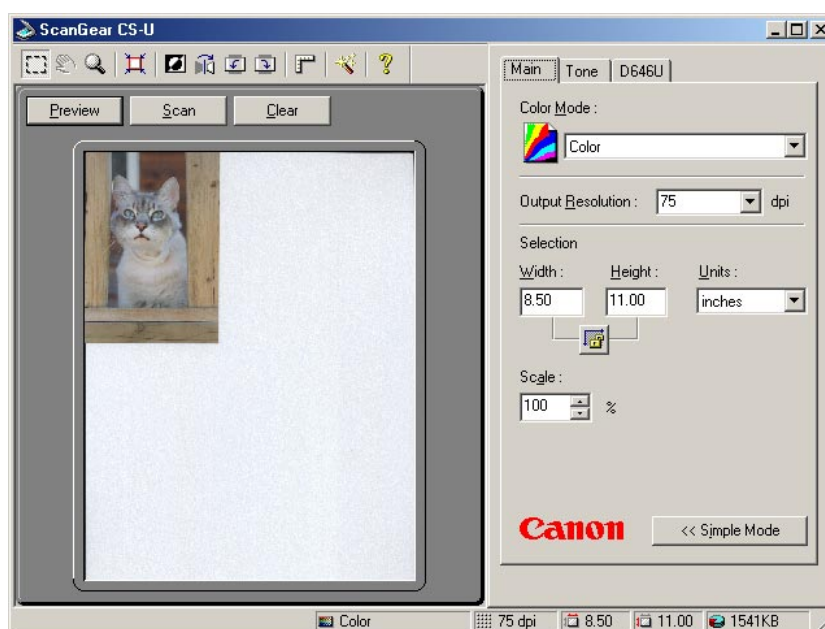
ScanGear CS-U

Preview Scan Clear

Main Tone D646U

Color Mode :

Color

Output Resolution : 75 dpi

Selection

Width : Height : Units :

8.50 11.00 inches

Scale :

100 %

Canon

<< Simple Mode

Color 75 dpi 8.50 11.00 1541KB